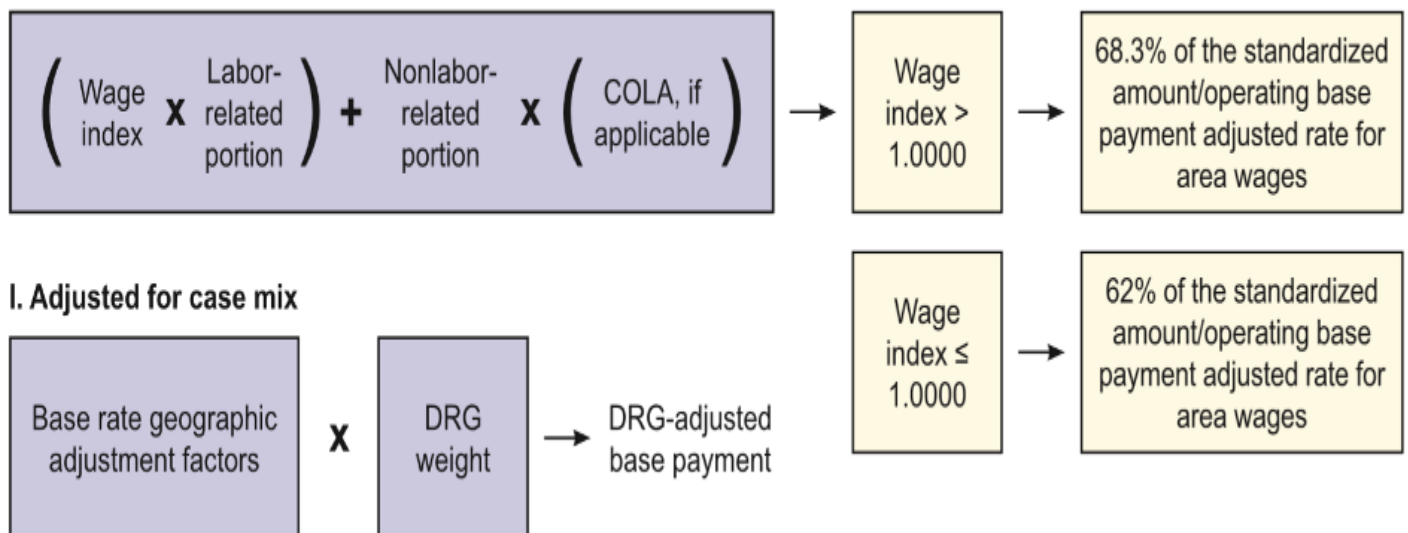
( Wage index X Labor-related portion ) + Nonlabor-related portion X ( COLA, if applicable ) → Wage index > 1.0000 → 68.3% of the standardized amount/operating base payment adjusted rate for area wages

Wage index ≤ 1.0000 → 62% of the standardized amount/operating base payment adjusted rate for area wages

I. Adjusted for case mix

Base rate geographic adjustment factors X DRG weight → DRG-adjusted base payment